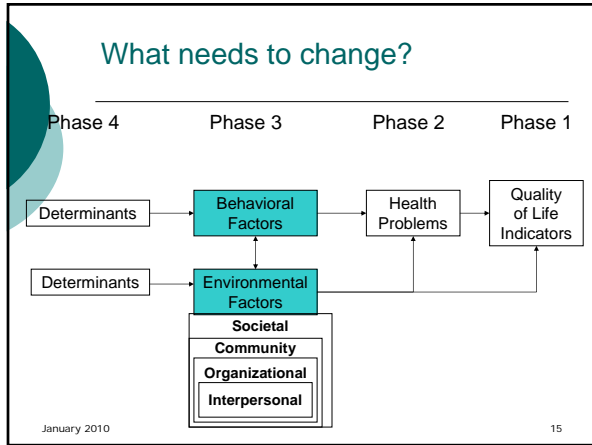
What needs to change?

Phase 4 Phase 3 Phase 2 Phase 1

Determinants

Behavioral Factors

Health Problems

Quality of Life Indicators

Determinants

Environmental Factors

Societal

Community

Organizational

Interpersonal

January 2010

15